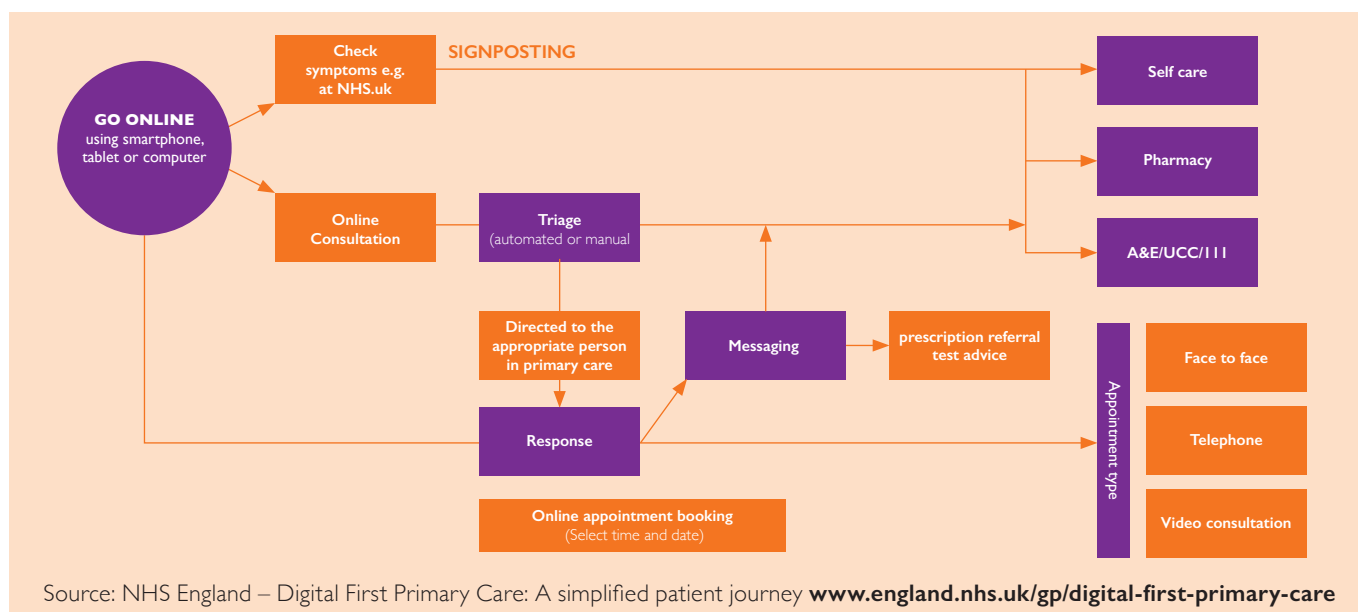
GO ONLINE
using smartphone, tablet or computer

Check symptoms e.g. at NHS.uk

SIGNPOSTING

Self care

Pharmacy

A&E/UCC/111

Online Consultation

Triage
(automated or manual

Directed to the appropriate person in primary care

Messaging

prescription referral test advice

Response

Appointment type

Face to face

Telephone

Video consultation

Online appointment booking
(Select time and date)

Source: NHS England – Digital First Primary Care: A simplified patient journey **www.england.nhs.uk/gp/digital-first-primary-care**